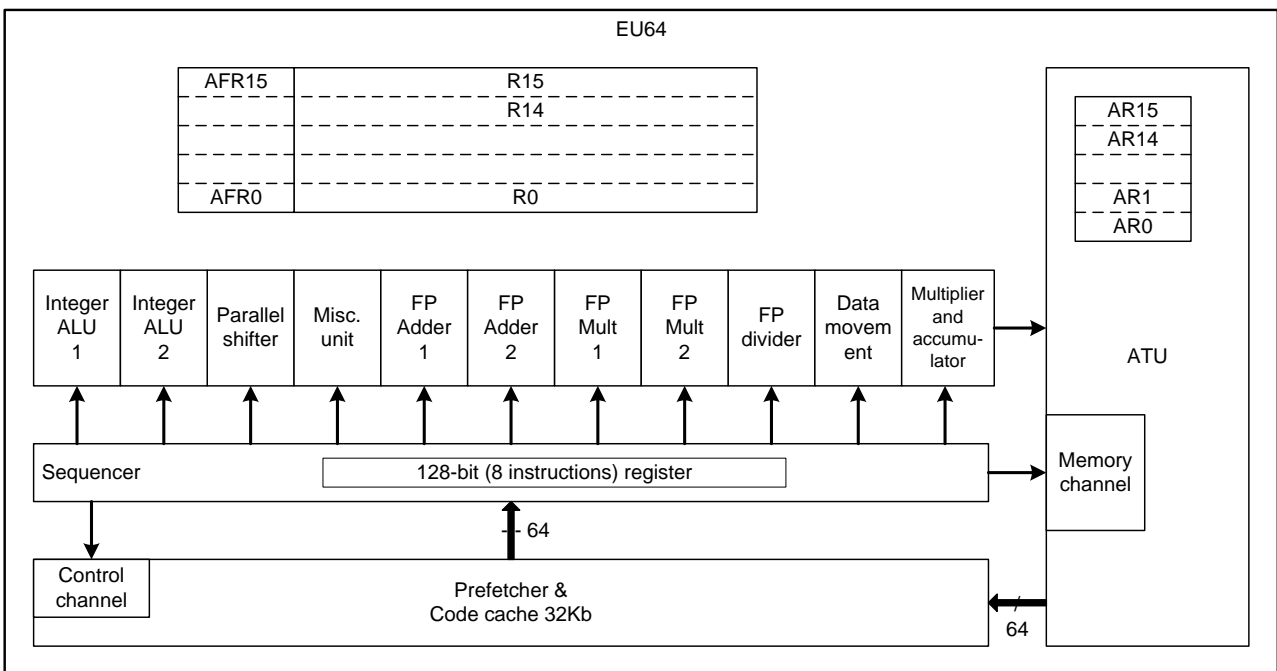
EU64

AFR15
R15
R14
AFR0
R0

AR15
AR14
AR1
AR0

Integer ALU 1
Integer ALU 2
Parallel shifter
Misc. unit
FP Adder 1
FP Adder 2
FP Mult 1
FP Mult 2
FP divider
Data movement
Multiplier and accumulator

ATU

Sequencer
128-bit (8 instructions) register

Memory channel

64

Control channel
Prefetcher & Code cache 32Kb

64